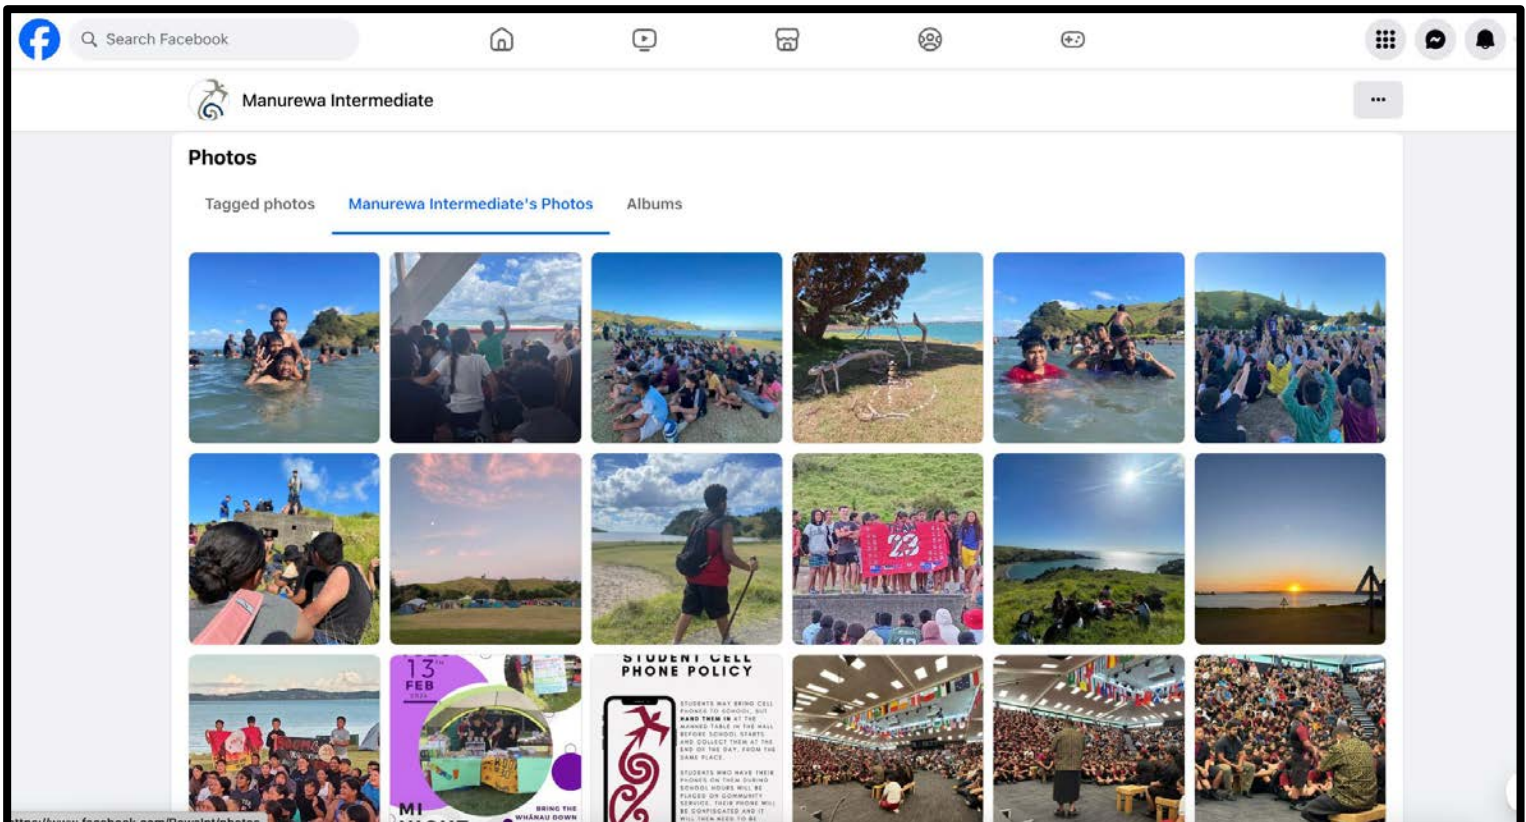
Search Facebook

Manurewa Intermediate

...

Photos

Tagged photos

Manurewa Intermediate's Photos

Albums

23

13 FEB

MI

BRING THE WHĀNAU DOWN

STUDENT CELL PHONE POLICY

STUDENTS MAY BRING CELL PHONES TO SCHOOL, BUT HAND THEM IN AT THE MANNED TABLE IN THE HALL BEFORE SCHOOL STARTS AND COLLECT THEM AT THE END OF THE DAY, FROM THE SAME PLACE.

STUDENTS WHO HAVE THEIR PHONES ON THEM DURING SCHOOL HOURS WILL BE PLACED ON COMMUNITY SERVICE. THEIR PHONE WILL BE CONFISCATED AND IT WILL THEN NEED TO BE

https://www.facebook.com/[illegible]/photos